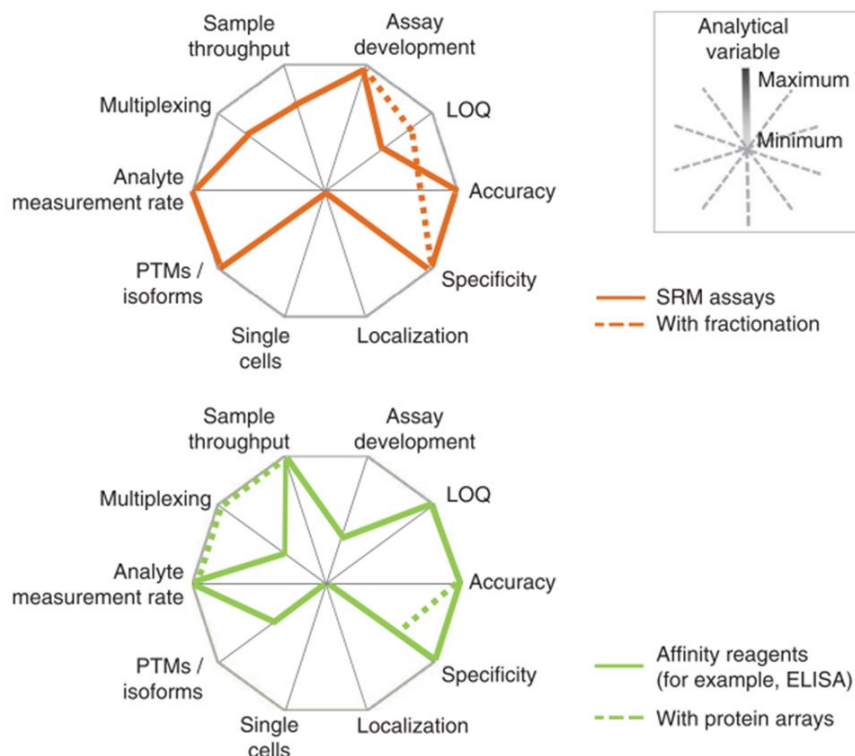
Sample throughput

Assay development

Analytical variable

Maximum

Minimum

Multiplexing

LOQ

Analyte measurement rate

Accuracy

PTMs / isoforms

Specificity

Single cells

Localization

SRM assays

With fractionation

Sample throughput

Assay development

Multiplexing

LOQ

Analyte measurement rate

Accuracy

PTMs / isoforms

Specificity

Single cells

Localization

Affinity reagents (for example, ELISA)

With protein arrays